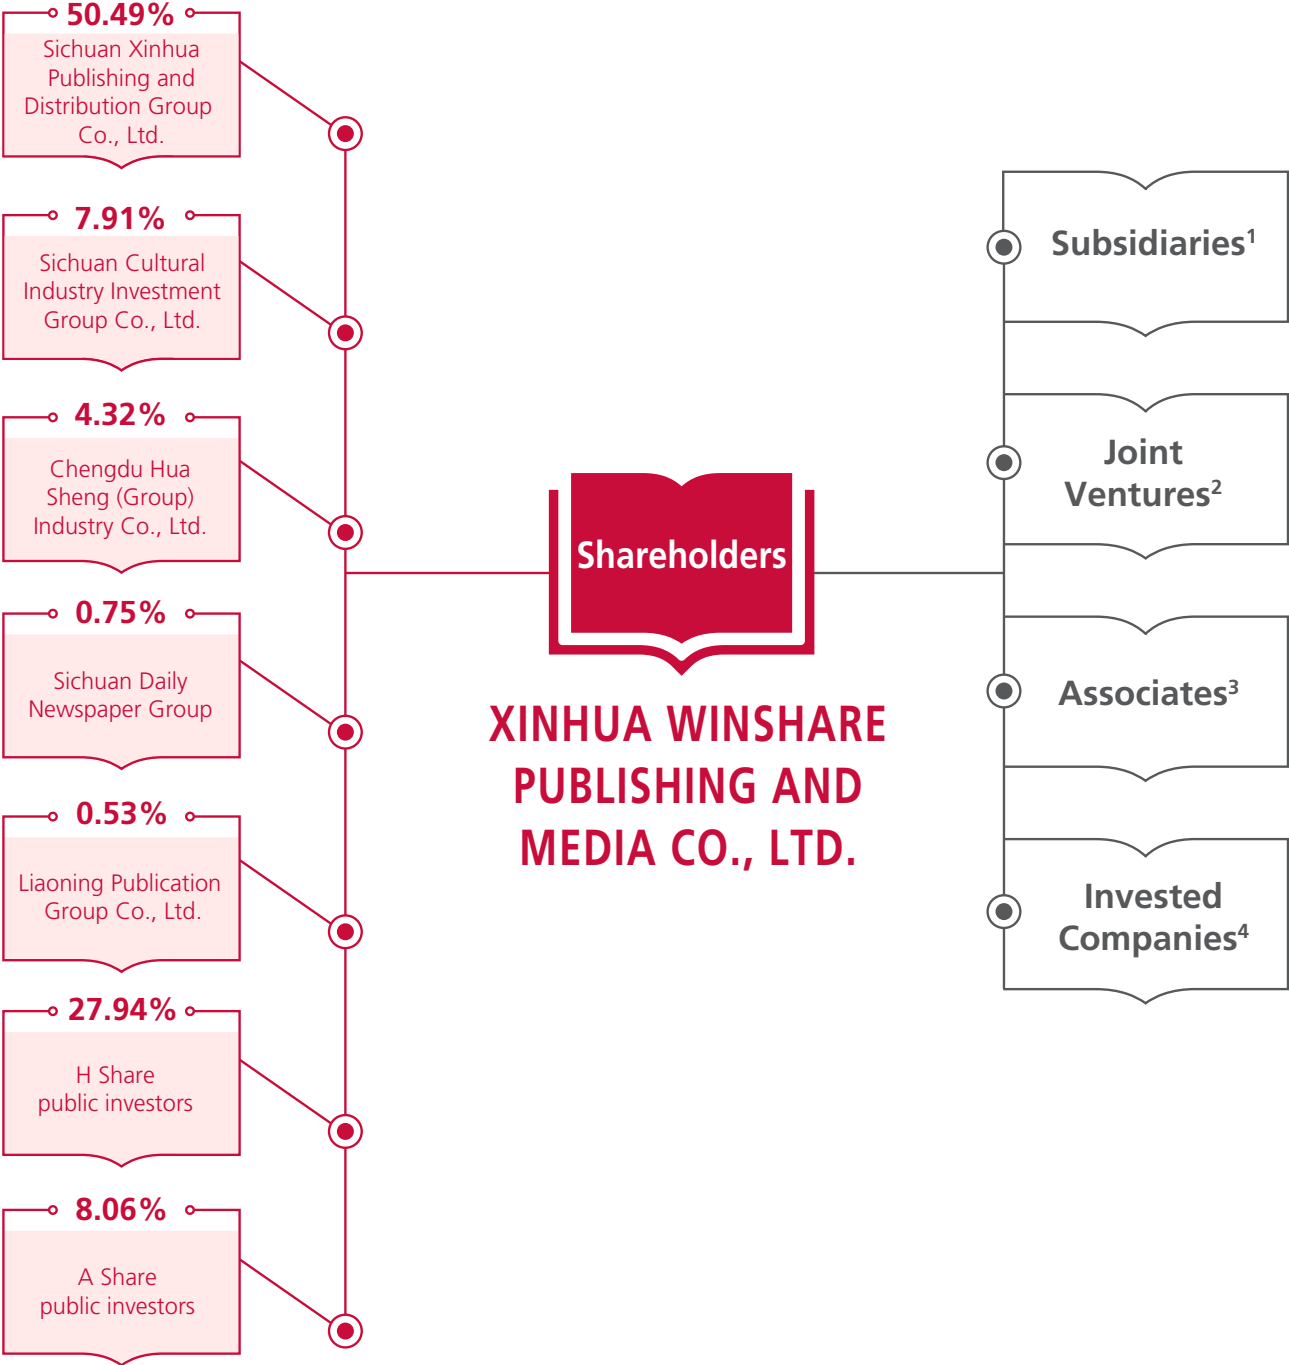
50.49%
Sichuan Xinhua Publishing and Distribution Group Co., Ltd.

7.91%
Sichuan Cultural Industry Investment Group Co., Ltd.

4.32%
Chengdu Hua Sheng (Group) Industry Co., Ltd.

0.75%
Sichuan Daily Newspaper Group

0.53%
Liaoning Publication Group Co., Ltd.

27.94%
H Share public investors

8.06%
A Share public investors

Shareholders

XINHUA WINSHARE PUBLISHING AND MEDIA CO., LTD.

Subsidiaries$^1$

Joint Ventures$^2$

Associates$^3$

Invested Companies$^4$